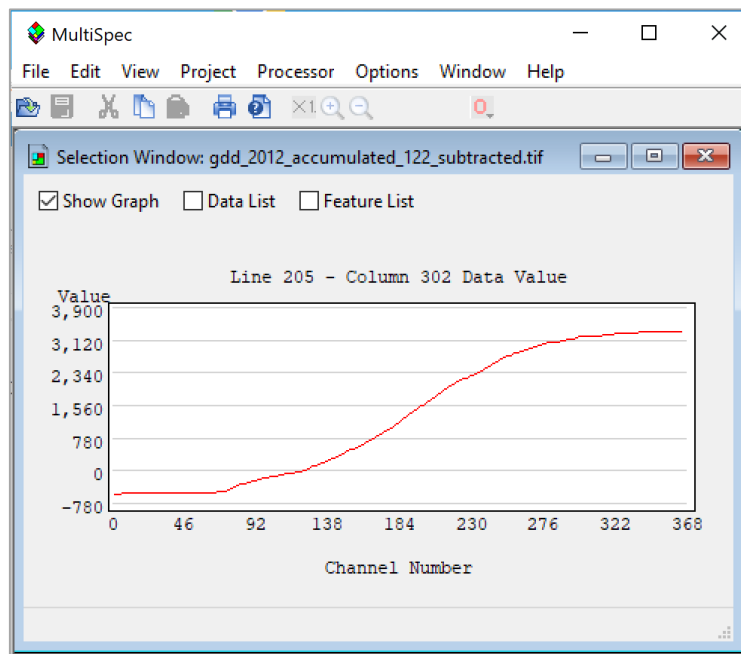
MultiSpec

File Edit View Project Processor Options Window Help

×1.

Selection Window: gdd_2012_accumulated_122_subtracted.tif

Show Graph Data List Feature List

Line 205 - Column 302 Data Value

Value

3,900
3,120
2,340
1,560
780
0
-780

0 46 92 138 184 230 276 322 368

Channel Number